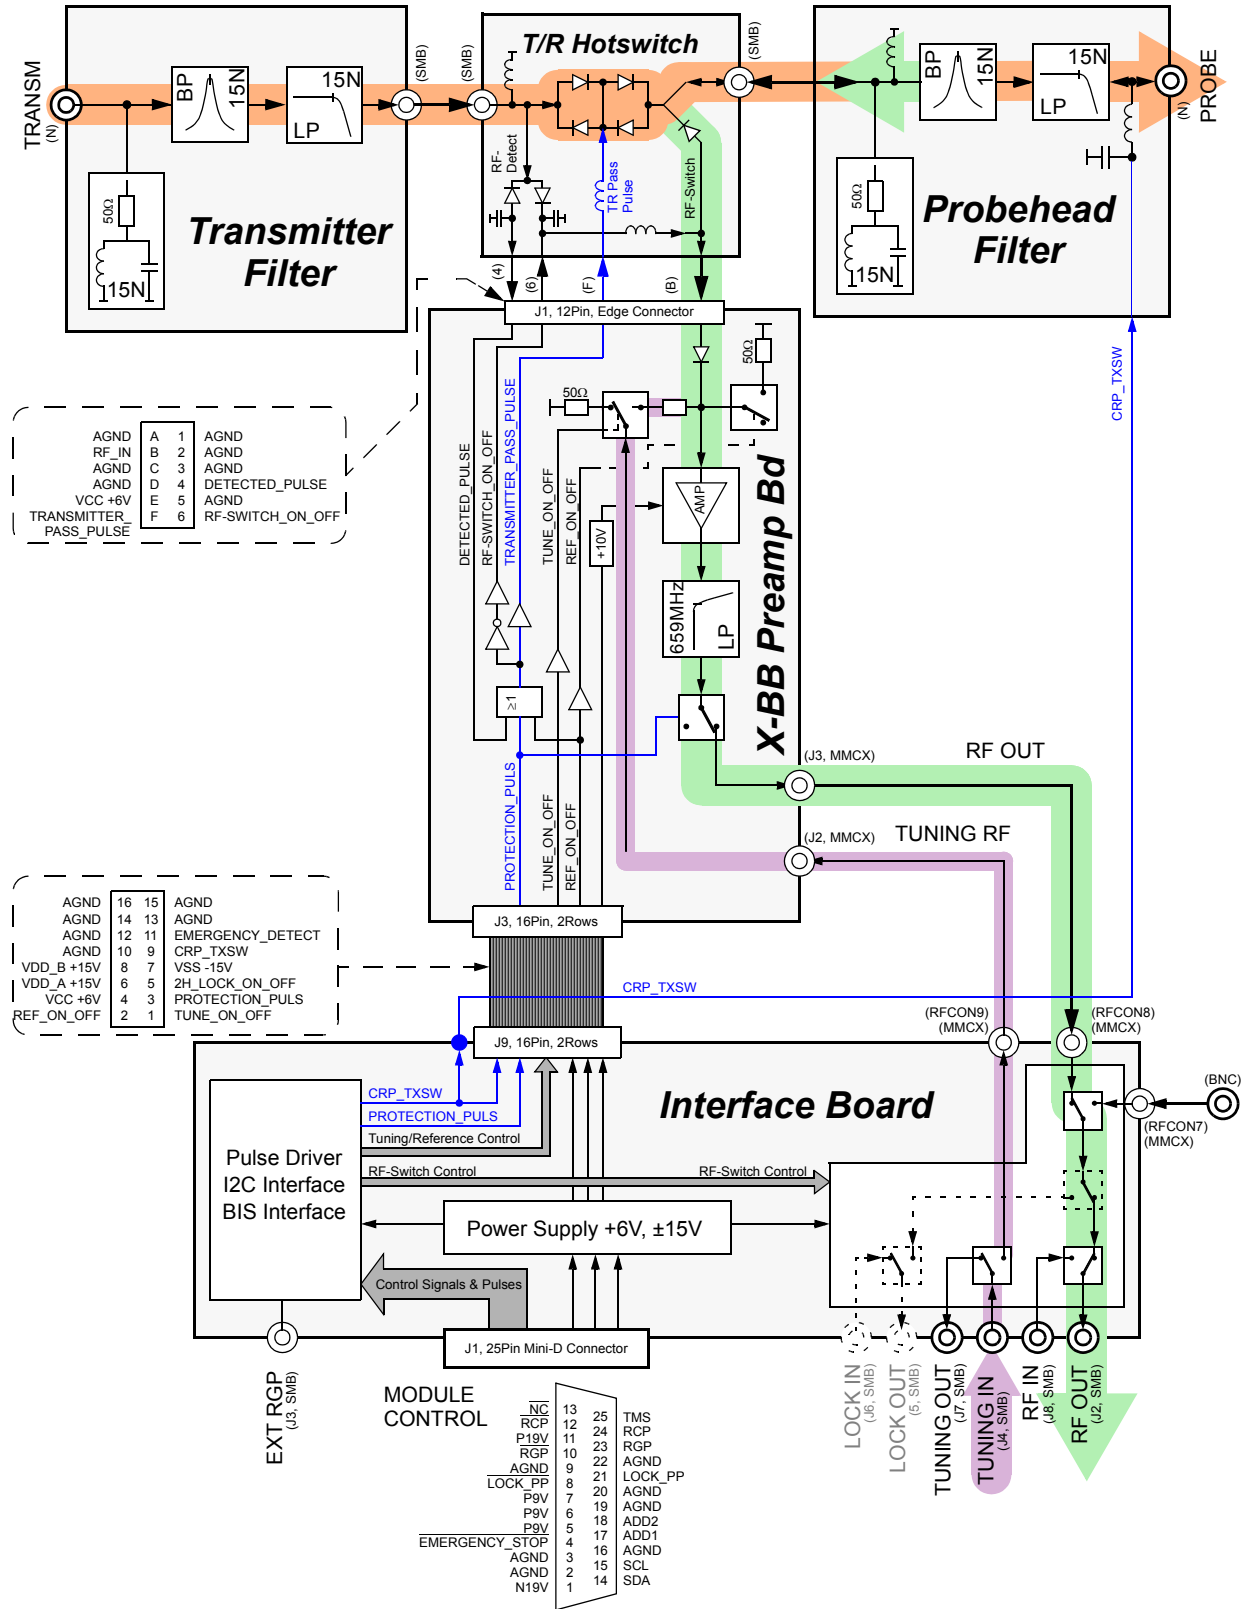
TRANSM
(N)
BP
15N
15N
LP
50Ω
15N
Transmitter Filter
(SMB)
(SMB)
T/R Hotswitch
(SMB)
RF-Detect
TR Pass Pulse
RF-Switch
(4)
(6)
(F)
(B)
BP
15N
15N
LP
50Ω
15N
Probehead Filter
(N)
PROBE
CRP_TXSW
J1, 12Pin, Edge Connector

| AGND | A | 1 | AGND |
|---|---|---|---|
| RF_IN | B | 2 | AGND |
| AGND | C | 3 | AGND |
| AGND | D | 4 | DETECTED_PULSE |
| VCC +6V | E | 5 | AGND |
| TRANSMITTER_PASS_PULSE | F | 6 | RF-SWITCH_ON_OFF |

DETECTED_PULSE
RF-SWITCH_ON_OFF
TRANSMITTER_PASS_PULSE
TUNE_ON_OFF
REF_ON_OFF
+10V
50Ω
50Ω
AMP
659MHz
LP
≥1
X-BB Preamp Bd
(J3, MMCX)
RF OUT
(J2, MMCX)
TUNING RF
PROTECTION_PULS
TUNE_ON_OFF
REF_ON_OFF
J3, 16Pin, 2Rows

| AGND | 16 | 15 | AGND |
|---|---|---|---|
| AGND | 14 | 13 | AGND |
| AGND | 12 | 11 | EMERGENCY_DETECT |
| AGND | 10 | 9 | CRP_TXSW |
| VDD_B +15V | 8 | 7 | VSS -15V |
| VDD_A +15V | 6 | 5 | 2H_LOCK_ON_OFF |
| VCC +6V | 4 | 3 | PROTECTION_PULS |
| REF_ON_OFF | 2 | 1 | TUNE_ON_OFF |

CRP_TXSW
(RFCON9) (MMCX)
(RFCON8) (MMCX)
J9, 16Pin, 2Rows
Interface Board
(BNC)
(RFCON7) (MMCX)
CRP_TXSW
PROTECTION_PULS
Tuning/Reference Control
Pulse Driver
I2C Interface
BIS Interface
RF-Switch Control
RF-Switch Control
Power Supply +6V, ±15V
Control Signals & Pulses
J1, 25Pin Mini-D Connector
EXT RGP
(J3, SMB)
MODULE
CONTROL
LOCK IN (J6, SMB)
LOCK OUT (J5, SMB)
TUNING OUT (J7, SMB)
TUNING IN (J4, SMB)
RF IN (J8, SMB)
RF OUT (J2, SMB)

| NC | 13 | | |
|---|---|---|---|
| RCP | 12 | 25 | TMS |
| P19V | 11 | 24 | RCP |
| RGP | 10 | 23 | RGP |
| AGND | 9 | 22 | AGND |
| LOCK_PP | 8 | 21 | LOCK_PP |
| P9V | 7 | 20 | AGND |
| P9V | 6 | 19 | AGND |
| P9V | 5 | 18 | ADD2 |
| EMERGENCY_STOP | 4 | 17 | ADD1 |
| AGND | 3 | 16 | AGND |
| AGND | 2 | 15 | SCL |
| N19V | 1 | 14 | SDA |